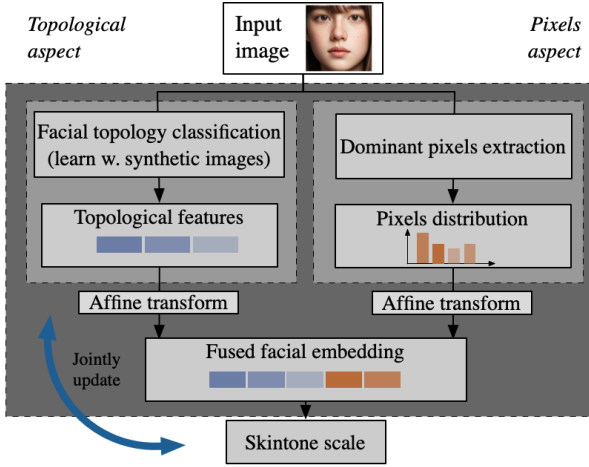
Topological aspect

Input image

Pixels aspect

Facial topology classification (learn w. synthetic images)

Topological features

Dominant pixels extraction

Pixels distribution

Affine transform

Affine transform

Jointly update

Fused facial embedding

Skintone scale